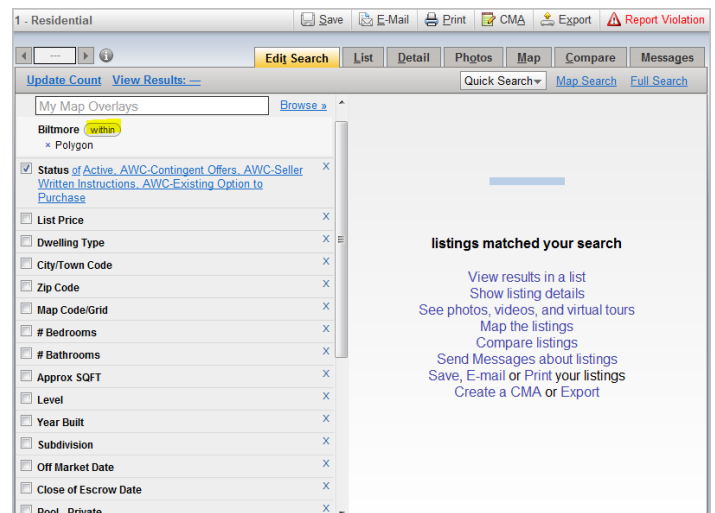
1 - Residential

Save E-Mail Print CMA Export Report Violation

---

Edit Search List Detail Photos Map Compare Messages

Update Count View Results: —

Quick Search Map Search Full Search

My Map Overlays Browse »

Biltmore within
× Polygon

Status of Active, AWC-Contingent Offers, AWC-Seller Written Instructions, AWC-Existing Option to Purchase X

List Price X
Dwelling Type X
City/Town Code X
Zip Code X
Map Code/Grid X
# Bedrooms X
# Bathrooms X
Approx SQFT X
Level X
Year Built X
Subdivision X
Off Market Date X
Close of Escrow Date X
Pool - Private X

listings matched your search

View results in a list
Show listing details
See photos, videos, and virtual tours
Map the listings
Compare listings
Send Messages about listings
Save, E-mail or Print your listings
Create a CMA or Export